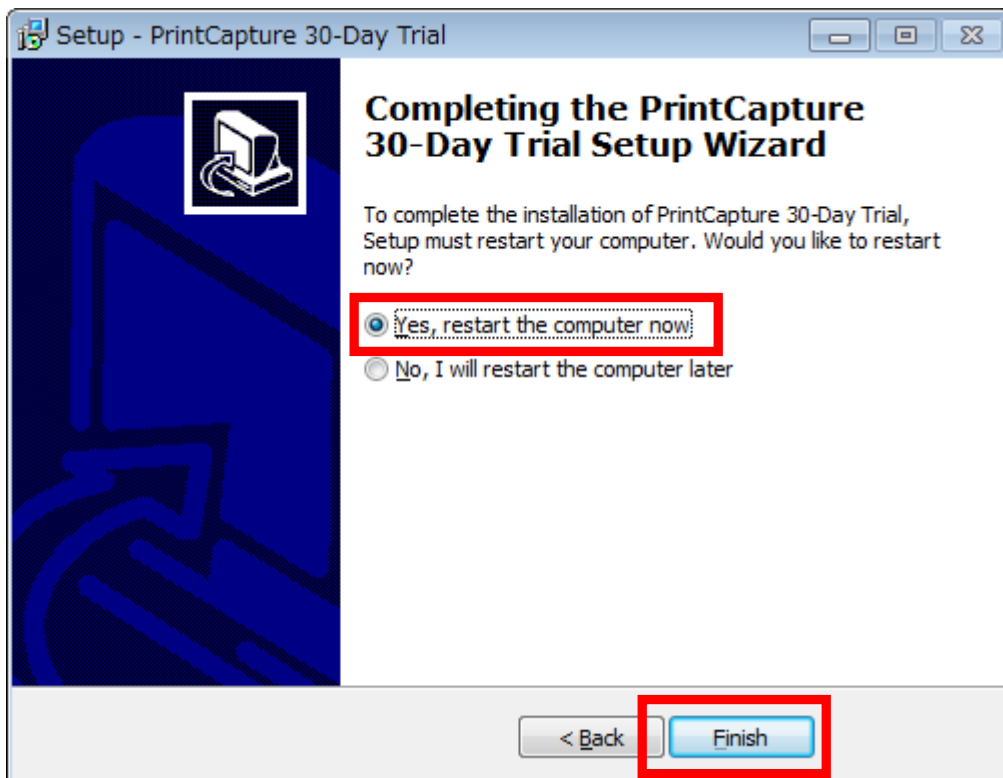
Setup - PrintCapture 30-Day Trial

Completing the PrintCapture 30-Day Trial Setup Wizard

To complete the installation of PrintCapture 30-Day Trial, Setup must restart your computer. Would you like to restart now?

Yes, restart the computer now

No, I will restart the computer later

< Back

Finish